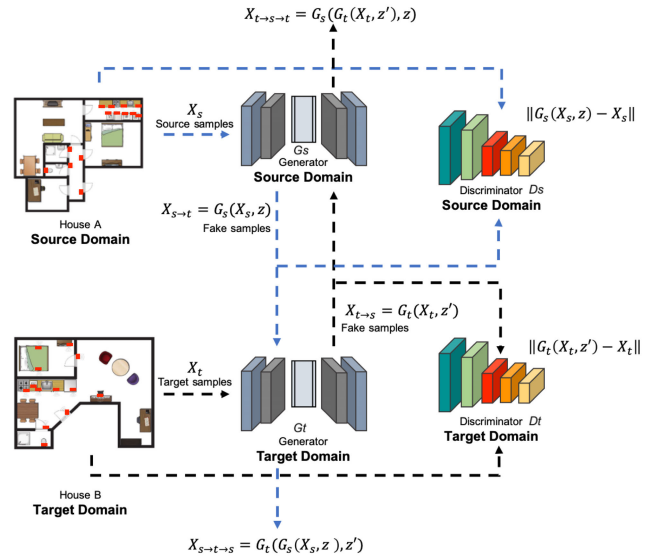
$X_{t\rightarrow s\rightarrow t} = G_s(G_t(X_t, z'), z)$

$X_s$
Source samples

$Gs$
Generator
Source Domain

$\|G_s(X_s, z) - X_s\|$

Discriminator $Ds$
Source Domain

House A
Source Domain

$X_{s\rightarrow t} = G_s(X_s, z)$
Fake samples

$X_{t\rightarrow s} = G_t(X_t, z')$
Fake samples

$\|G_t(X_t, z') - X_t\|$

$X_t$
Target samples

$Gt$
Generator
Target Domain

Discriminator $Dt$
Target Domain

House B
Target Domain

$X_{s\rightarrow t\rightarrow s} = G_t(G_s(X_s, z), z')$